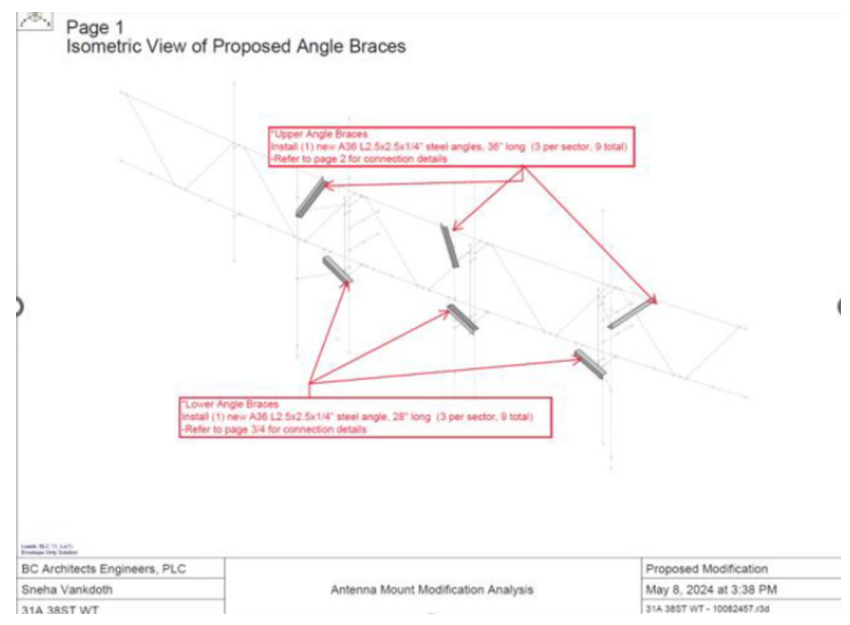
Page 1
Isometric View of Proposed Angle Braces

*Upper Angle Braces
Install (1) new A36 L2.5x2.5x1/4" steel angles, 36" long (3 per sector, 9 total)
-Refer to page 2 for connection details

*Lower Angle Braces
Install (1) new A36 L2.5x2.5x1/4" steel angle, 28" long (3 per sector, 9 total)
-Refer to page 3/4 for connection details

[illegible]

| BC Architects Engineers, PLC | Antenna Mount Modification Analysis | Proposed Modification |
|---|---|---|
| Sneha Vankdoth | | May 8, 2024 at 3:38 PM |
| 31A 38ST WT | | 31A 38ST WT - 10082457.r3d |